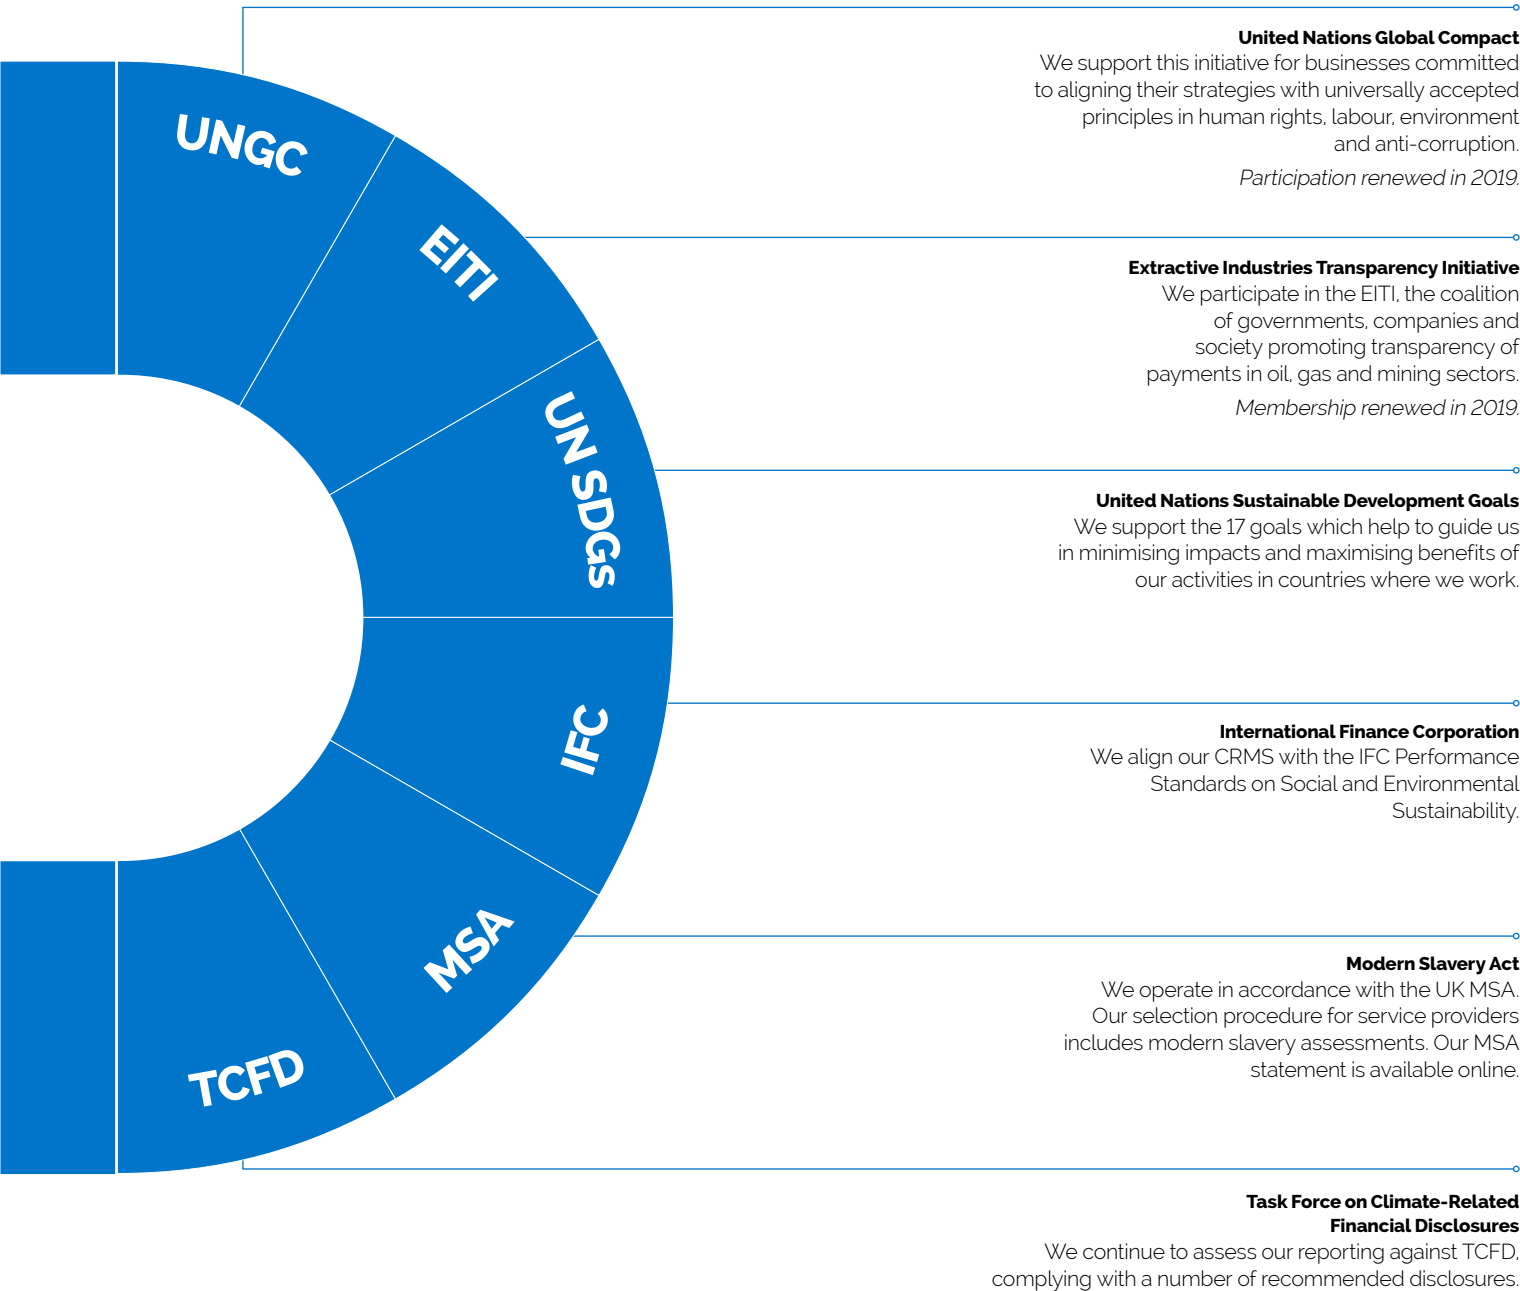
UNGC

EITI

UN SDGs

IFC

MSA

TCFD

**United Nations Global Compact**
We support this initiative for businesses committed to aligning their strategies with universally accepted principles in human rights, labour, environment and anti-corruption.

*Participation renewed in 2019.*

**Extractive Industries Transparency Initiative**
We participate in the EITI, the coalition of governments, companies and society promoting transparency of payments in oil, gas and mining sectors.

*Membership renewed in 2019.*

**United Nations Sustainable Development Goals**
We support the 17 goals which help to guide us in minimising impacts and maximising benefits of our activities in countries where we work.

**International Finance Corporation**
We align our CRMS with the IFC Performance Standards on Social and Environmental Sustainability.

**Modern Slavery Act**
We operate in accordance with the UK MSA. Our selection procedure for service providers includes modern slavery assessments. Our MSA statement is available online.

**Task Force on Climate-Related Financial Disclosures**
We continue to assess our reporting against TCFD, complying with a number of recommended disclosures.